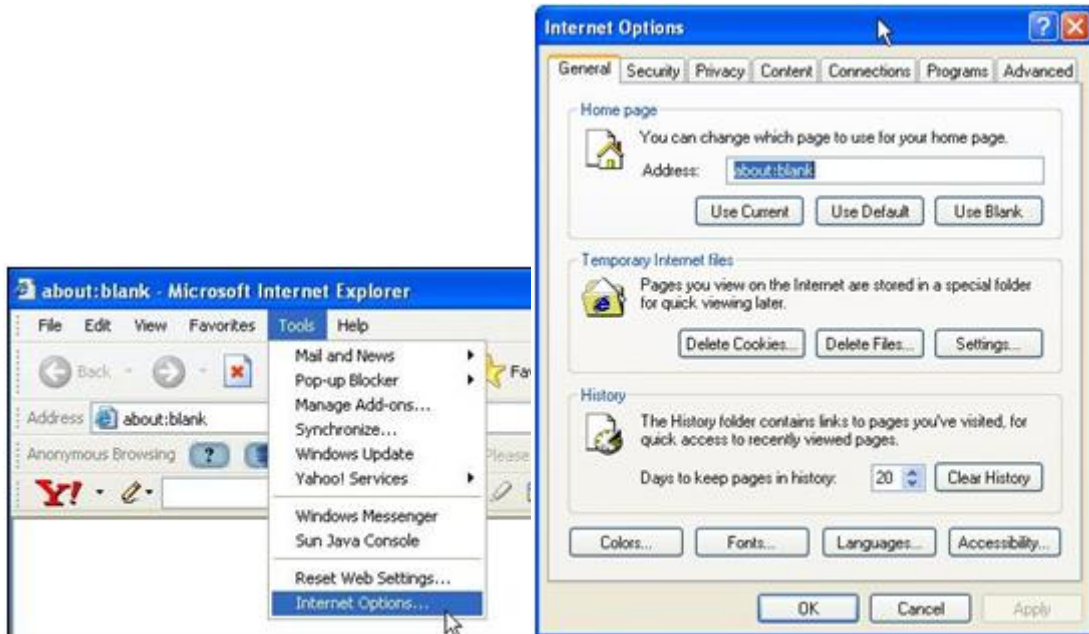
about:blank - Microsoft Internet Explorer

File Edit View Favorites Tools Help

Back

Fa

Address about:blank

Anonymous Browsing

Please

Y!

Mail and News
Pop-up Blocker
Manage Add-ons...
Synchronize...
Windows Update
Yahoo! Services
Windows Messenger
Sun Java Console
Reset Web Settings...
Internet Options...

Internet Options

General Security Privacy Content Connections Programs Advanced

Home page

You can change which page to use for your home page.

Address: about:blank

Use Current Use Default Use Blank

Temporary Internet files

Pages you view on the Internet are stored in a special folder for quick viewing later.

Delete Cookies... Delete Files... Settings...

History

The History folder contains links to pages you've visited, for quick access to recently viewed pages.

Days to keep pages in history: 20 Clear History

Colors... Fonts... Languages... Accessibility...

OK Cancel Apply